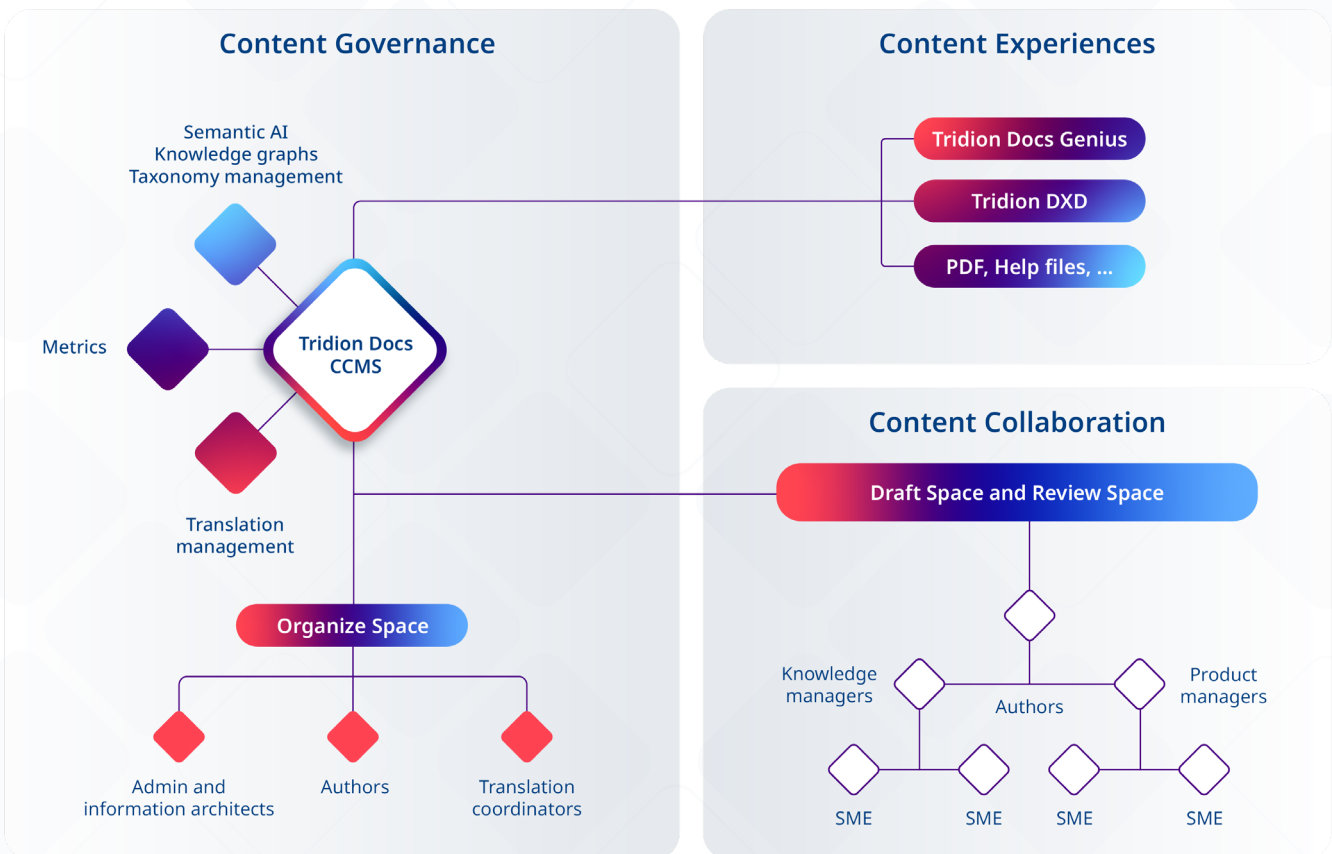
Content Governance

Semantic AI
Knowledge graphs
Taxonomy management

Metrics

Tridion Docs CCMS

Translation management

Organize Space

Admin and information architects

Authors

Translation coordinators

Content Experiences

Tridion Docs Genius

Tridion DXD

PDF, Help files, ...

Content Collaboration

Draft Space and Review Space

Knowledge managers

Authors

Product managers

SME

SME

SME

SME